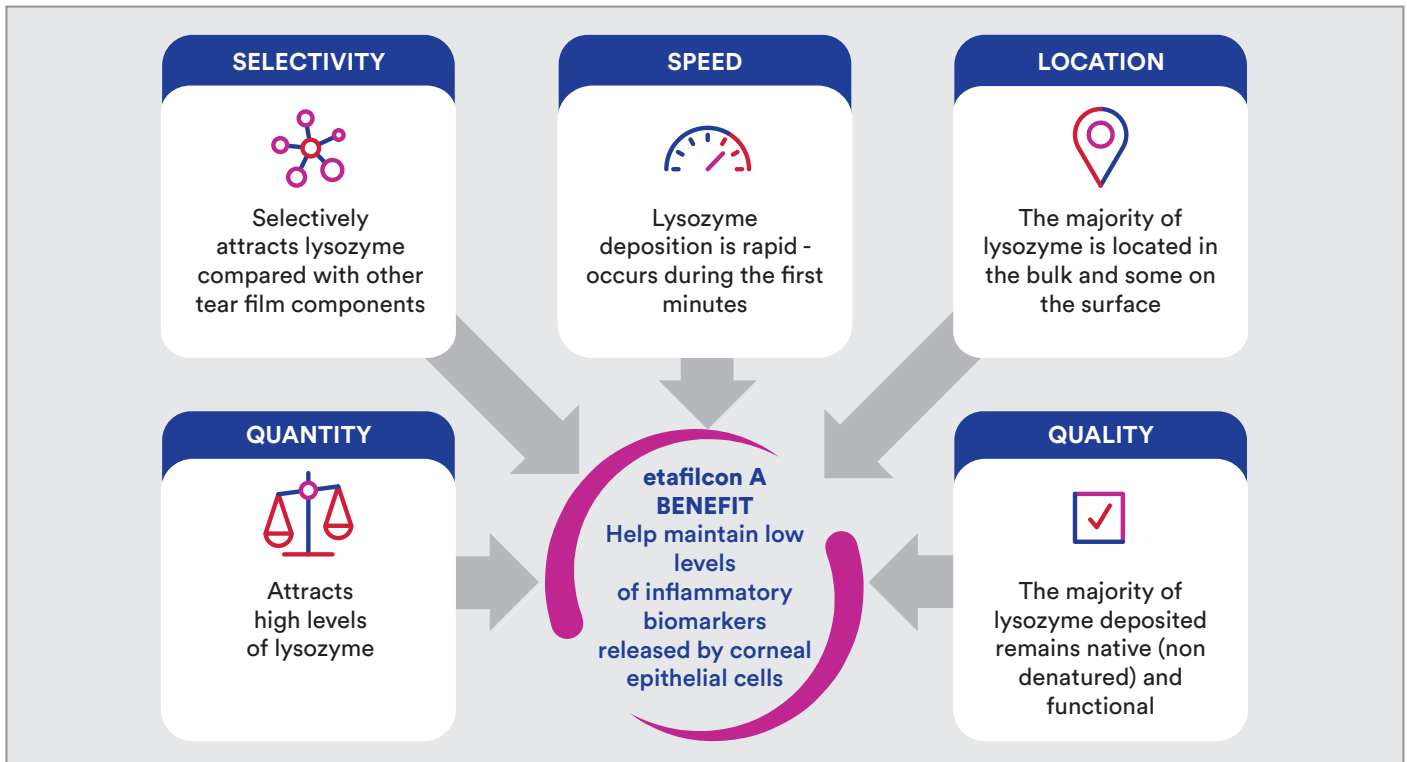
SELECTIVITY

Selectively attracts lysozyme compared with other tear film components

SPEED

Lysozyme deposition is rapid - occurs during the first minutes

LOCATION

The majority of lysozyme is located in the bulk and some on the surface

QUANTITY

Attracts high levels of lysozyme

etafilcon A BENEFIT
Help maintain low levels of inflammatory biomarkers released by corneal epithelial cells

QUALITY

The majority of lysozyme deposited remains native (non denatured) and functional